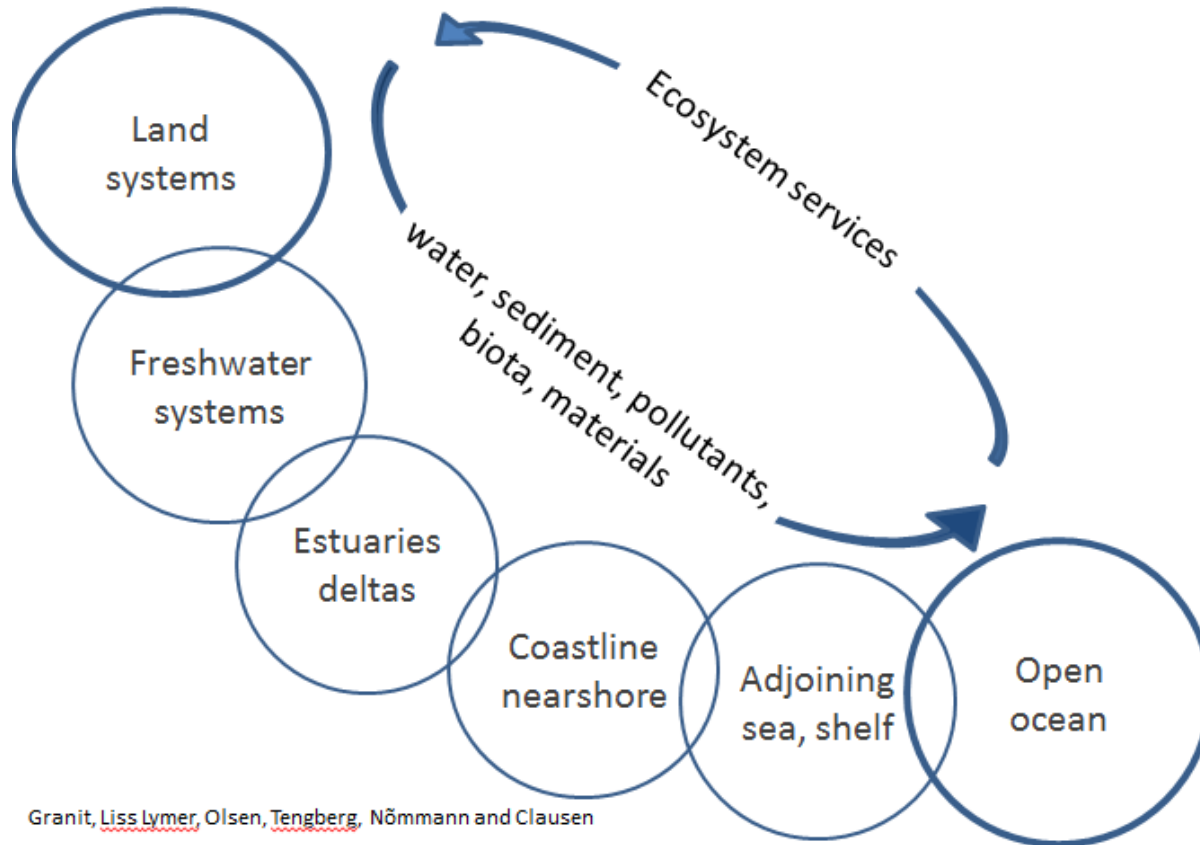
Land systems

Freshwater systems

Estuaries deltas

Coastline nearshore

Adjoining sea, shelf

Open ocean

Ecosystem services

water, sediment, pollutants, biota, materials

Granit, Liss Lymer, Olsen, Tengberg, Nõmmann and Clausen